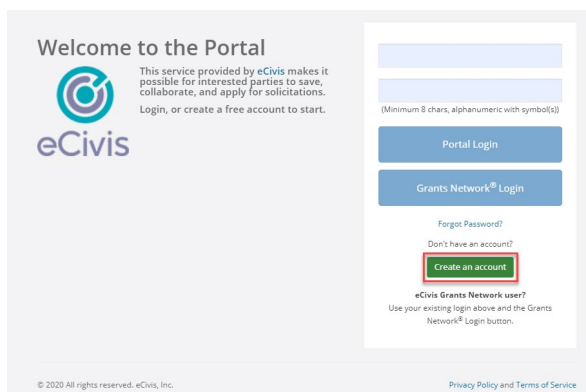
Welcome to the Portal

eCivis

This service provided by eCivis makes it possible for interested parties to save, collaborate, and apply for solicitations.

Login, or create a free account to start.

(Minimum 8 chars, alphanumeric with symbol(s))

Portal Login

Grants Network® Login

Forgot Password?

Don't have an account?

Create an account

eCivis Grants Network user?
Use your existing login above and the Grants Network® Login button.

© 2020 All rights reserved. eCivis, Inc.

Privacy Policy and Terms of Service